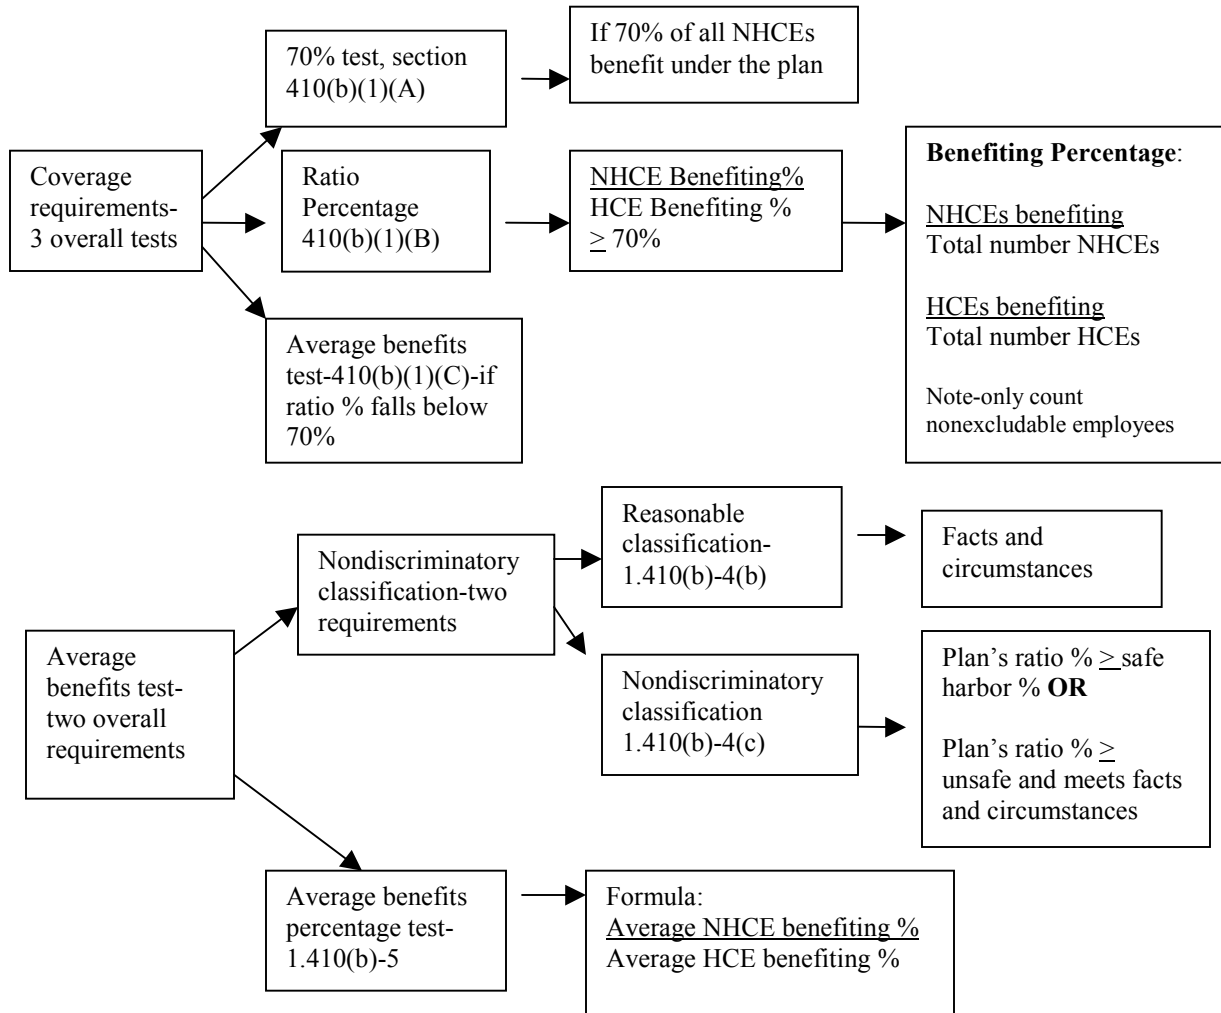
Coverage requirements-3 overall tests

70% test, section 410(b)(1)(A)

If 70% of all NHCEs benefit under the plan

Ratio Percentage 410(b)(1)(B)

NHCE Benefiting%
HCE Benefiting %
$\geq$ 70%

**Benefiting Percentage**:

NHCEs benefiting
Total number NHCEs

HCEs benefiting
Total number HCEs

Note-only count nonexcludable employees

Average benefits test-410(b)(1)(C)-if ratio % falls below 70%

Average benefits test-two overall requirements

Nondiscriminatory classification-two requirements

Reasonable classification-1.410(b)-4(b)

Facts and circumstances

Nondiscriminatory classification 1.410(b)-4(c)

Plan's ratio % $\geq$ safe harbor % **OR**

Plan's ratio % $\geq$ unsafe and meets facts and circumstances

Average benefits percentage test-1.410(b)-5

Formula:
Average NHCE benefiting %
Average HCE benefiting %